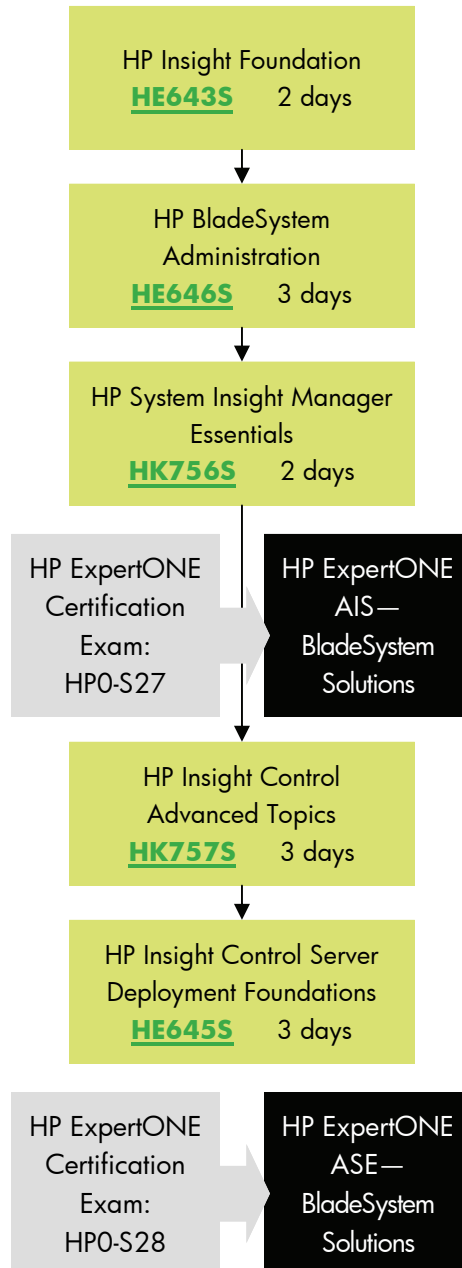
HP Insight Foundation
HE643S 2 days

HP BladeSystem Administration
HE646S 3 days

HP System Insight Manager Essentials
HK756S 2 days

HP ExpertONE Certification Exam: HP0-S27

HP ExpertONE AIS—BladeSystem Solutions

HP Insight Control Advanced Topics
HK757S 3 days

HP Insight Control Server Deployment Foundations
HE645S 3 days

HP ExpertONE Certification Exam: HP0-S28

HP ExpertONE ASE—BladeSystem Solutions